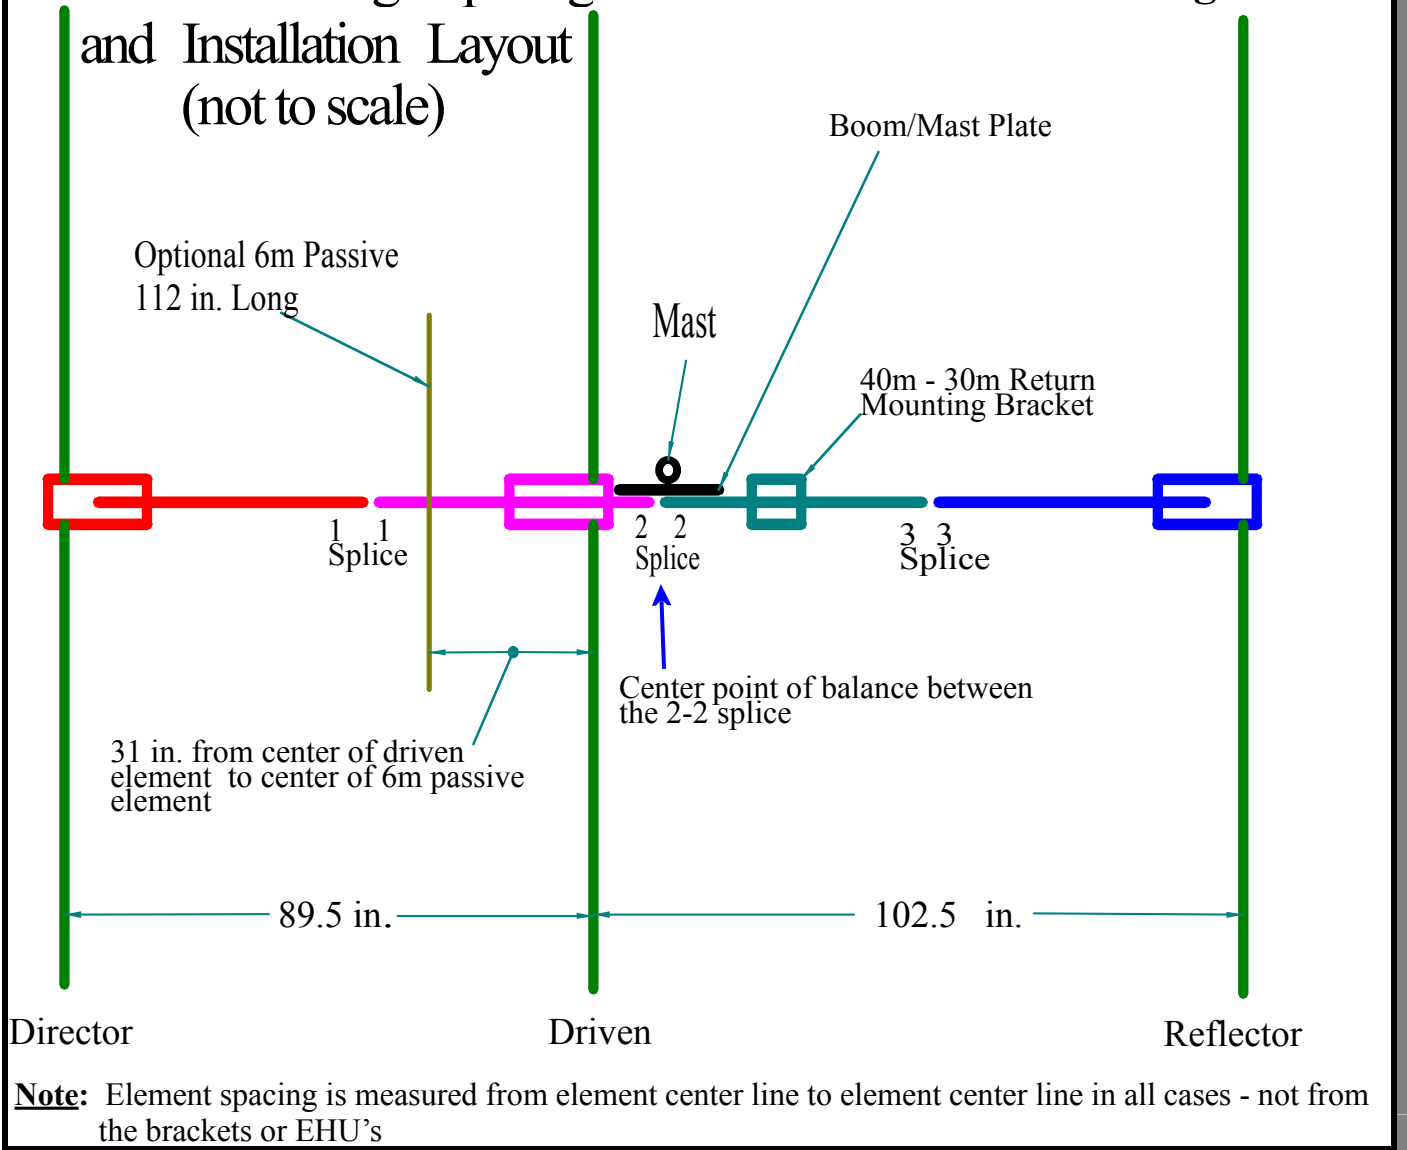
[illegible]
and Installation Layout
(not to scale)

Boom/Mast Plate

Optional 6m Passive
112 in. Long

Mast

40m - 30m Return
Mounting Bracket

1 1
Splice

2 2
Splice

3 3
Splice

Center point of balance between the 2-2 splice

31 in. from center of driven element to center of 6m passive element

89.5 in.

102.5 in.

Director

Driven

Reflector

**Note:** Element spacing is measured from element center line to element center line in all cases - not from the brackets or EHU’s